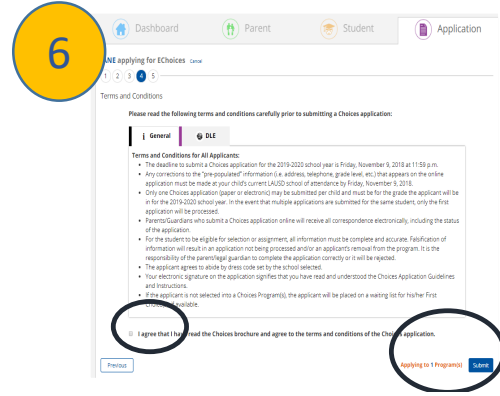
6

Dashboard

Parent

Student

Application

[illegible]ANE applying for EChoices Cancel

1 2 3 4 5

Terms and Conditions

Please read the following terms and conditions carefully prior to submitting a Choices application:

General

DLE

Terms and Conditions for All Applicants:

- The deadline to submit a Choices application for the 2019-2020 school year is Friday, November 9, 2018 at 11:59 p.m.
- Any corrections to the "pre-populated" information (i.e. address, telephone, grade level, etc.) that appears on the online application must be made at your child's current LAUSD school of attendance by Friday, November 9, 2018.
- Only one Choices application (paper or electronic) may be submitted per child and must be for the grade the applicant will be in for the 2019-2020 school year. In the event that multiple applications are submitted for the same student, only the first application will be processed.
- Parents/Guardians who submit a Choices application online will receive all correspondence electronically, including the status of the application.
- For the student to be eligible for selection or assignment, all information must be complete and accurate. Falsification of information will result in an application not being processed and/or an applicant's removal from the program. It is the responsibility of the parent/legal guardian to complete the application correctly or it will be rejected.
- The applicant agrees to abide by dress code set by the school selected.
- Your electronic signature on the application signifies that you have read and understood the Choices Application Guidelines and Instructions.
- If the applicant is not selected into a Choices Program(s), the applicant will be placed on a waiting list for his/her First Choice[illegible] available.

I agree that I ha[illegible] read the Choices brochure and agree to the terms and conditions of the Cho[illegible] application.

Previous

Applying to 1 Program(s)

Submit